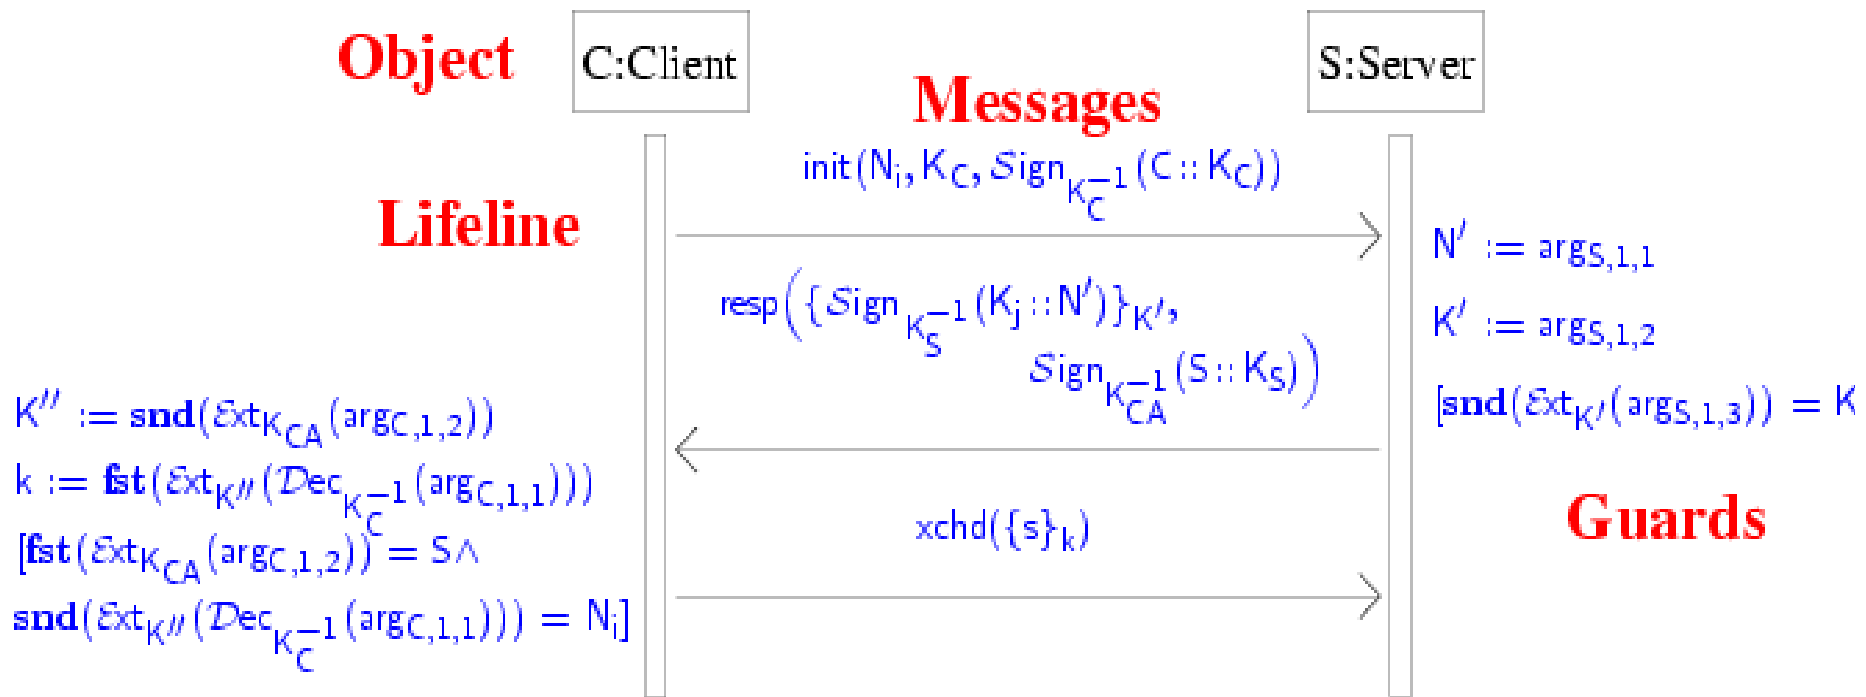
Object

C:Client

S:Server

Messages

Lifeline

$\mathsf{init}(N_i, K_C, \mathcal{S}ign_{K_C^{-1}}(C :: K_C))$

$N' := \mathsf{args}_{S,1,1}$

$K' := \mathsf{args}_{S,1,2}$

$[\mathbf{snd}(\mathcal{E}xt_{K'}(\mathsf{args}_{S,1,3})) = K$

$\mathsf{resp}\left(\{\mathcal{S}ign_{K_S^{-1}}(K_j :: N')\}_{K'}, \mathcal{S}ign_{K_{CA}^{-1}}(S :: K_S)\right)$

$K'' := \mathbf{snd}(\mathcal{E}xt_{K_{CA}}(\mathsf{arg}_{C,1,2}))$

$k := \mathbf{fst}(\mathcal{E}xt_{K''}(\mathcal{D}ec_{K_C^{-1}}(\mathsf{arg}_{C,1,1})))$

$[\mathbf{fst}(\mathcal{E}xt_{K_{CA}}(\mathsf{arg}_{C,1,2})) = S \wedge$

$\mathbf{snd}(\mathcal{E}xt_{K''}(\mathcal{D}ec_{K_C^{-1}}(\mathsf{arg}_{C,1,1}))) = N_i]$

$\mathsf{xchd}(\{s\}_k)$

Guards